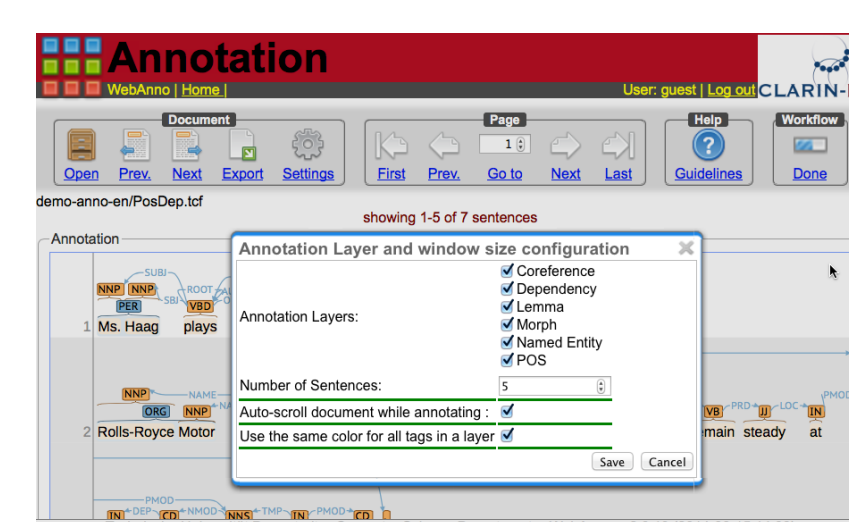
Annotation
WebAnno | Home |
User: guest | Log out
CLARIN-

Document
Open Prev. Next Export Settings

Page
1
First Prev. Go to Next Last

Help
Guidelines

Workflow
Done

demo-anno-en/PosDep.tcf

showing 1-5 of 7 sentences

Annotation

SUBJ
NNP NNP
PER
SBJ
ROOT
VBD
1 Ms. Haag plays

NNP
NAME
ORG NNP
2 Rolls-Royce Motor

VB PRD JJ LOC IN PMOD
main steady at

PMOD
IN DEP CD NMOD NNS TMP IN PMOD CD

Annotation Layer and window size configuration

Annotation Layers:
Coreference
Dependency
Lemma
Morph
Named Entity
POS

Number of Sentences:
5

Auto-scroll document while annotating :

Use the same color for all tags in a layer

Save Cancel